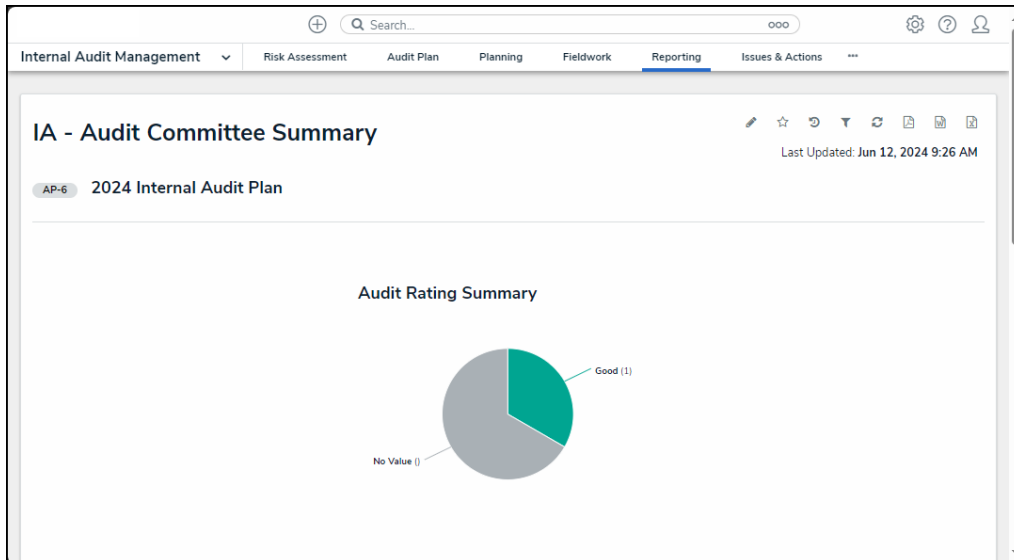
Search...

Internal Audit Management Risk Assessment Audit Plan Planning Fieldwork Reporting Issues & Actions •••

IA - Audit Committee Summary

Last Updated: Jun 12, 2024 9:26 AM

AP-6 2024 Internal Audit Plan

Audit Rating Summary

Good (1)

No Value ()